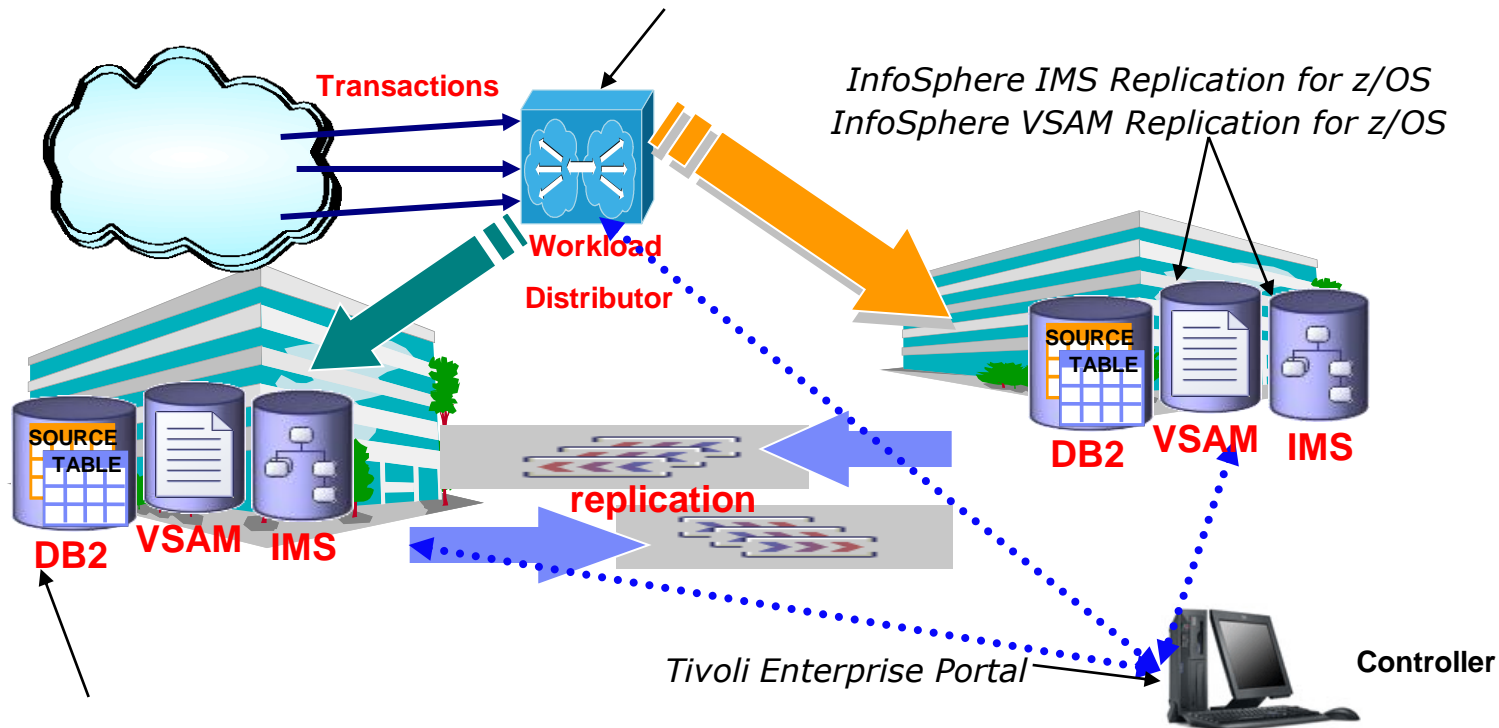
Transactions

InfoSphere IMS Replication for z/OS
InfoSphere VSAM Replication for z/OS

Workload
Distributor

SOURCE
TABLE
DB2
VSAM
IMS

replication

SOURCE
TABLE
DB2
VSAM
IMS

Tivoli Enterprise Portal

Controller